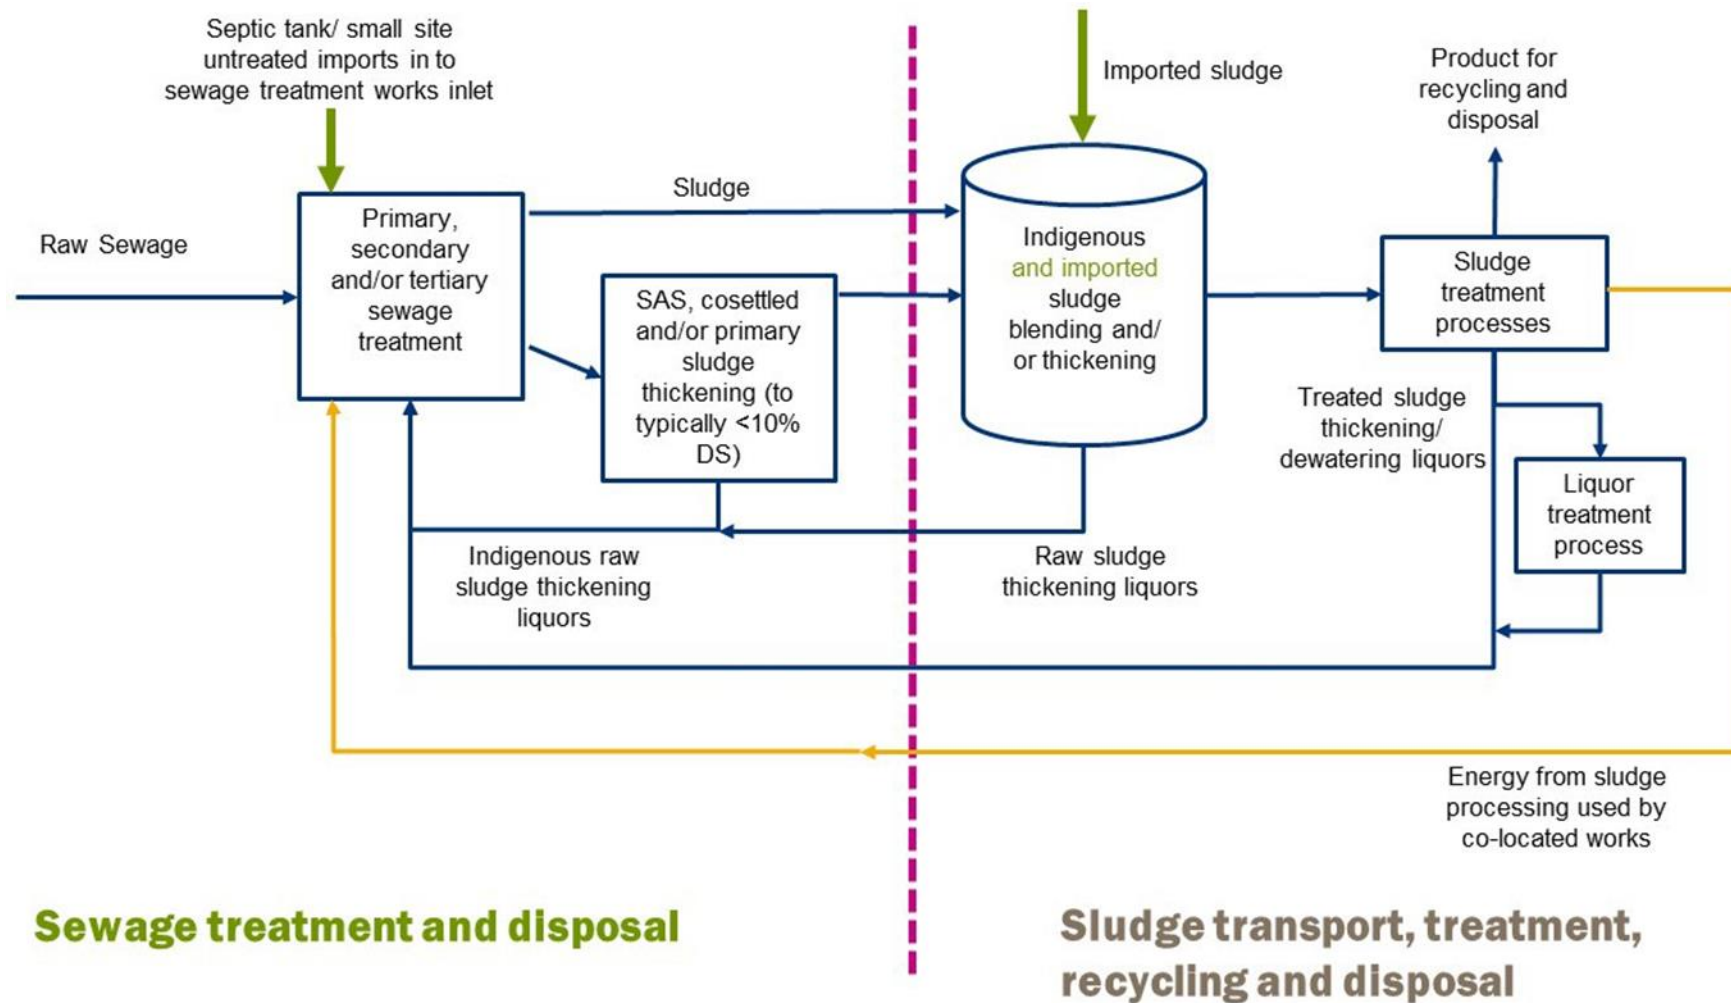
Septic tank/ small site untreated imports in to sewage treatment works inlet

Imported sludge

Product for recycling and disposal

Raw Sewage

Primary, secondary and/or tertiary sewage treatment

Sludge

SAS, cosettled and/or primary sludge thickening (to typically <10% DS)

Indigenous and imported sludge blending and/ or thickening

Sludge treatment processes

Treated sludge thickening/ dewatering liquors

Liquor treatment process

Indigenous raw sludge thickening liquors

Raw sludge thickening liquors

Energy from sludge processing used by co-located works

Sewage treatment and disposal

Sludge transport, treatment, recycling and disposal